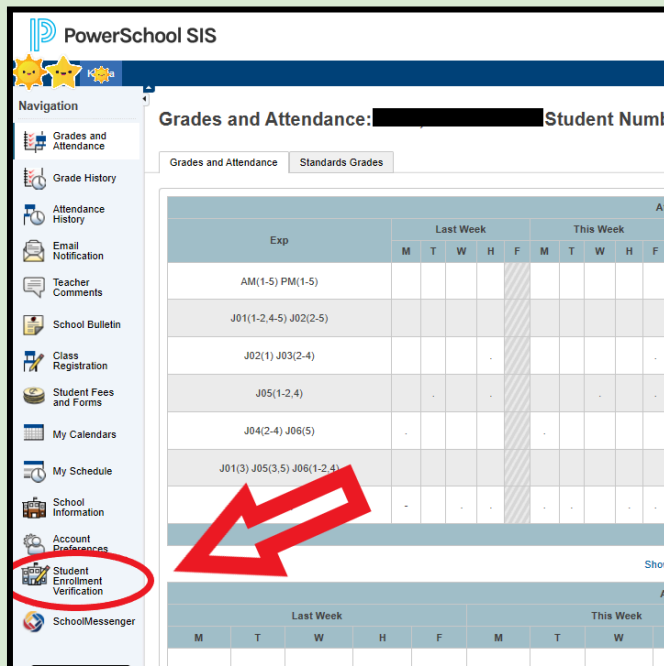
PowerSchool SIS

Navigation

Grades and Attendance
Grade History
Attendance History
Email Notification
Teacher Comments
School Bulletin
Class Registration
Student Fees and Forms
My Calendars
My Schedule
School Information
Account Preferences
Student Enrollment Verification
SchoolMessenger

Grades and Attendance: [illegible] Student Numb

Grades and Attendance | Standards Grades

| Exp | Last Week M | T | W | H | F | This Week M | T | W | H | F |
|---|---|---|---|---|---|---|---|---|---|---|
| AM(1-5) PM(1-5) | | | | | | | | | | |
| J01(1-2,4-5) J02(2-5) | | | | | | | | | | |
| J02(1) J03(2-4) | | | | . | | | | | | . |
| J05(1-2,4) | | . | | . | | | . | | . | |
| J04(2-4) J06(5) | . | | | | | . | | | | |
| J01(3) J05(3,5) J06(1-2,4) | | | | | | | | | | |
| | - | | . | . | | . | . | | . | |

Show

| Last Week M | T | W | H | F | This Week M | T | W |
|---|---|---|---|---|---|---|---|